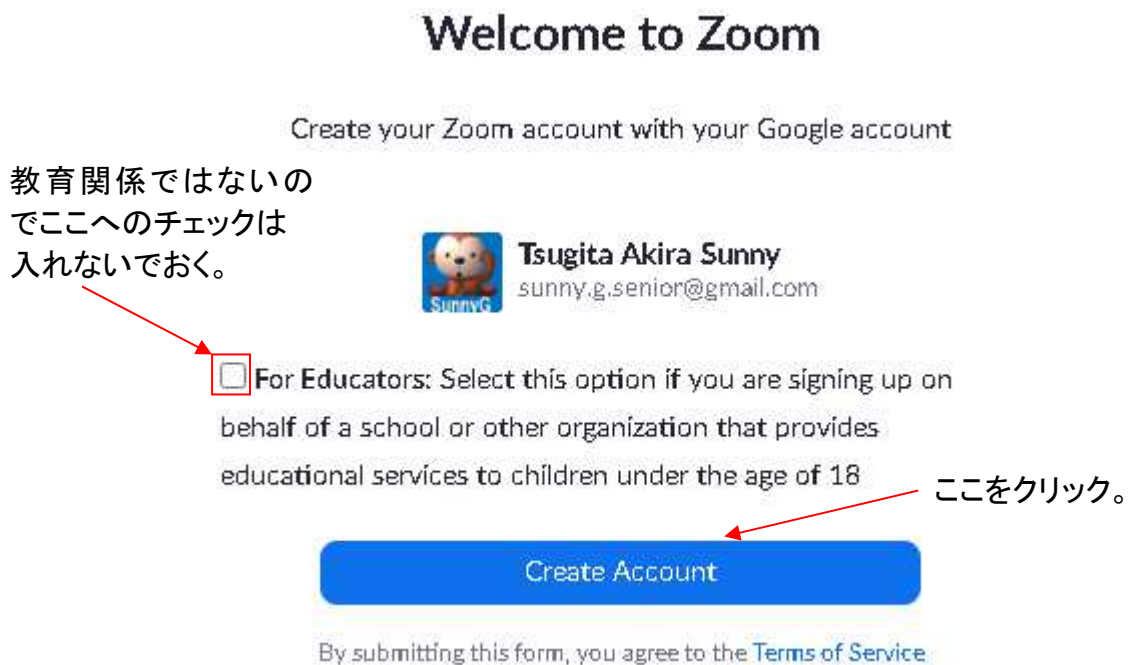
Welcome to Zoom

Create your Zoom account with your Google account

教育関係ではないのでここへのチェックは入れないでおく。

SunnyG

Tsugita Akira Sunny
sunny.g.senior@gmail.com

For Educators: Select this option if you are signing up on behalf of a school or other organization that provides educational services to children under the age of 18

ここをクリック。

Create Account

By submitting this form, you agree to the Terms of Service